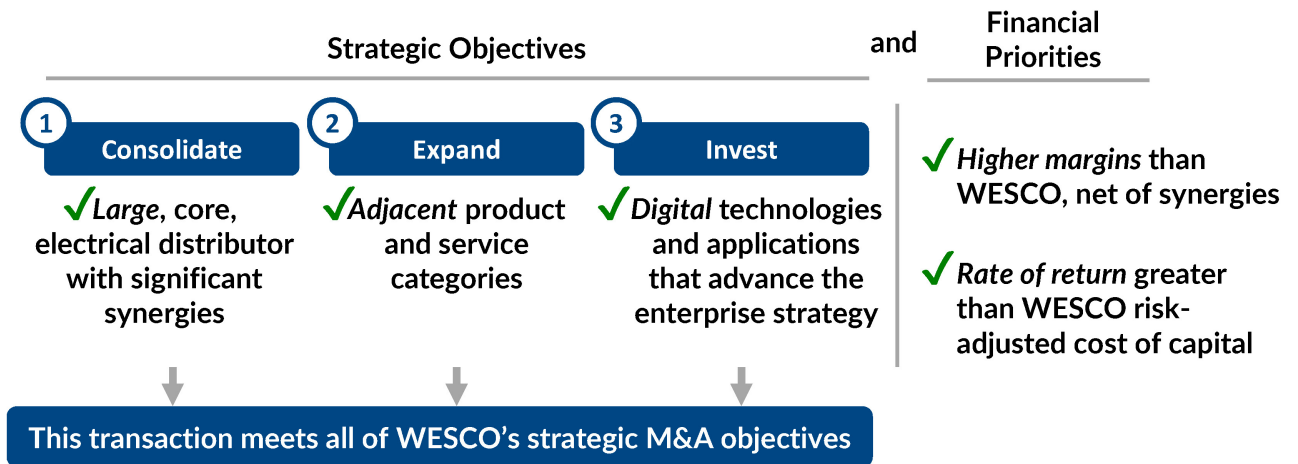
Strategic Objectives

and

Financial Priorities

1
Consolidate

✓*Large*, core, electrical distributor with significant synergies

2
Expand

✓*Adjacent* product and service categories

3
Invest

✓*Digital* technologies and applications that advance the enterprise strategy

✓*Higher margins* than WESCO, net of synergies

✓*Rate of return* greater than WESCO risk-adjusted cost of capital

This transaction meets all of WESCO's strategic M&A objectives